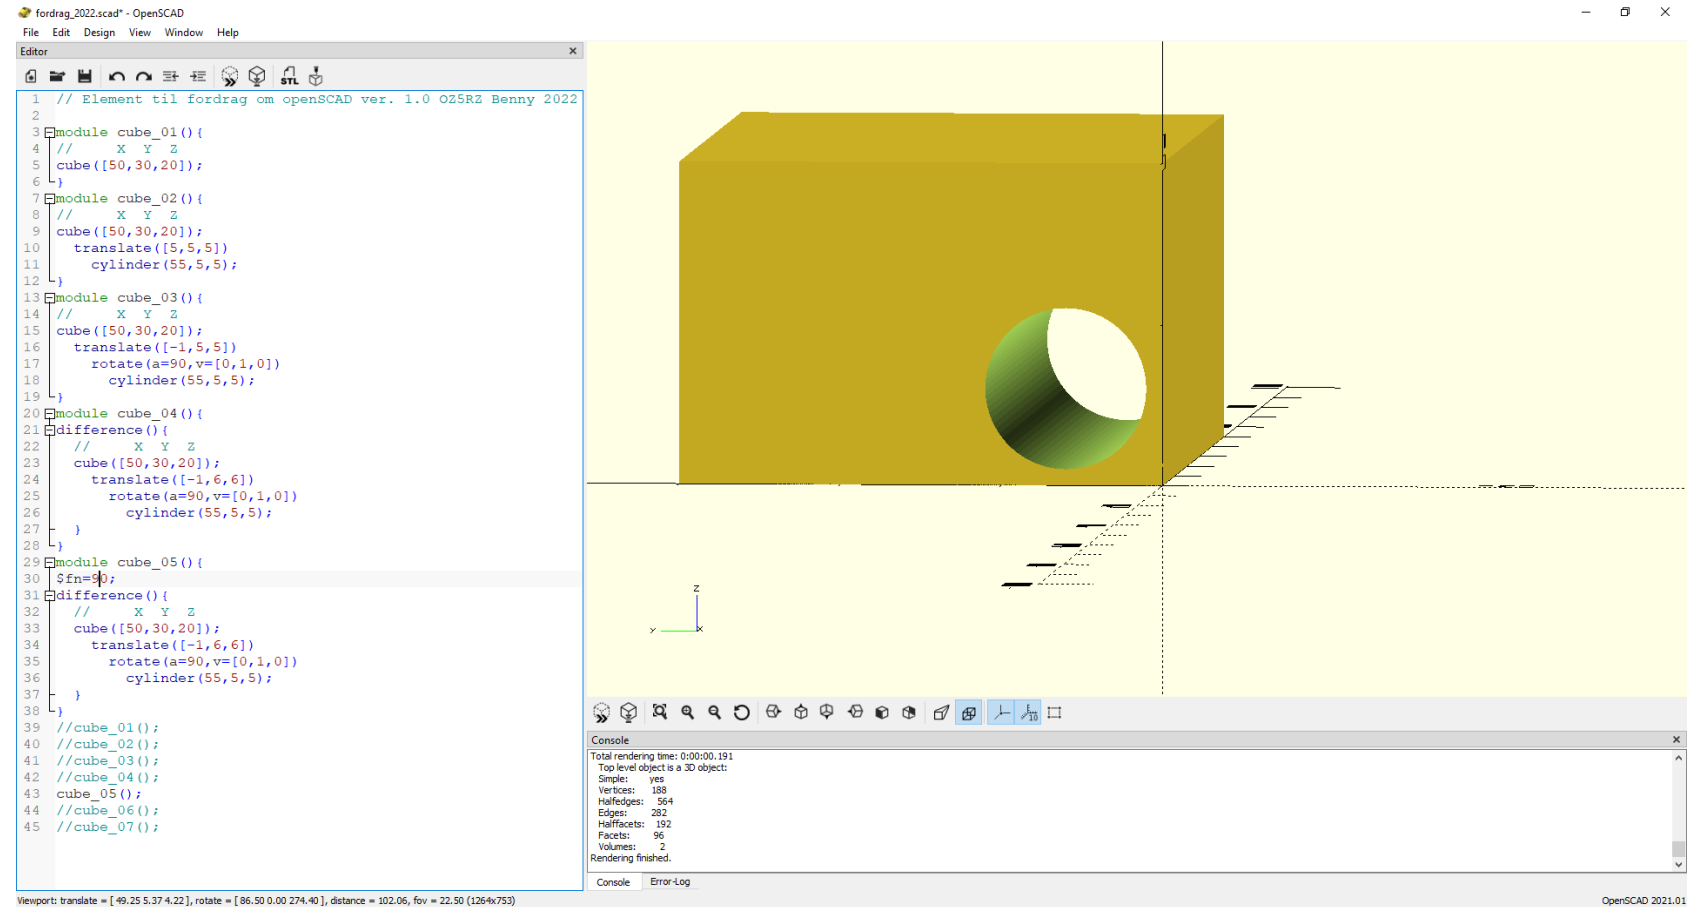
fordrag_2022.scad* - OpenSCAD
File Edit Design View Window Help
Editor

1 // Element til fordrag om openSCAD ver. 1.0 OZ5RZ Benny 2022
2
3 module cube_01(){
4 //      X  Y  Z
5 cube([50,30,20]);
6 }
7 module cube_02(){
8 //      X  Y  Z
9 cube([50,30,20]);
10   translate([5,5,5])
11     cylinder(55,5,5);
12 }
13 module cube_03(){
14 //      X  Y  Z
15 cube([50,30,20]);
16   translate([-1,5,5])
17     rotate(a=90,v=[0,1,0])
18       cylinder(55,5,5);
19 }
20 module cube_04(){
21 difference(){
22   //      X  Y  Z
23   cube([50,30,20]);
24     translate([-1,6,6])
25       rotate(a=90,v=[0,1,0])
26         cylinder(55,5,5);
27   }
28 }
29 module cube_05(){
30 $fn=90;
31 difference(){
32   //      X  Y  Z
33   cube([50,30,20]);
34     translate([-1,6,6])
35       rotate(a=90,v=[0,1,0])
36         cylinder(55,5,5);
37   }
38 }
39 //cube_01();
40 //cube_02();
41 //cube_03();
42 //cube_04();
43 cube_05();
44 //cube_06();
45 //cube_07();

z
y x

Console
Total rendering time: 0:00:00.191
Top level object is a 3D object:
Simple: yes
Vertices: 188
Halfedges: 564
Edges: 282
Halffacets: 192
Facets: 96
Volumes: 2
Rendering finished.

Console Error-Log

Viewport: translate = [ 49.25 5.37 4.22 ], rotate = [ 86.50 0.00 274.40 ], distance = 102.06, fov = 22.50 (1264x753)
OpenSCAD 2021.01